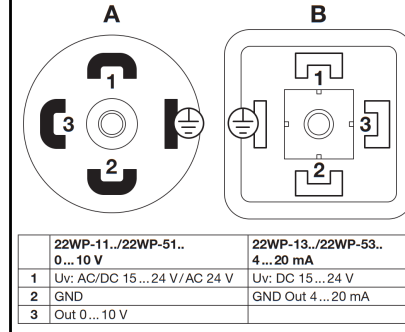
A

1
3
2

B

1
3
2

| | 22WP-11../22WP-51.. 0 ... 10 V | 22WP-13../22WP-53.. 4 ... 20 mA |
|---|---|---|
| 1 | Uv: AC/DC 15 ... 24 V / AC 24 V | Uv: DC 15 ... 24 V |
| 2 | GND | GND Out 4 ... 20 mA |
| 3 | Out 0 ... 10 V | |